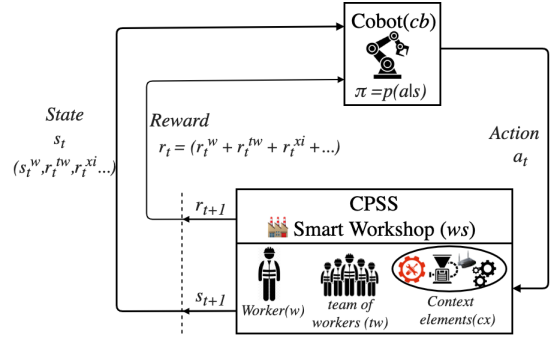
Cobot($cb$)

$\pi = p(a|s)$

State

$s_t$

$(s_t^w, r_t^{tw}, r_t^{xi} ...)$

Reward

$r_t = (r_t^w + r_t^{tw} + r_t^{xi} + ...)$

Action

$a_t$

$r_{t+1}$

$s_{t+1}$

CPSS

Smart Workshop ($ws$)

Worker($w$)

team of workers ($tw$)

Context elements($cx$)